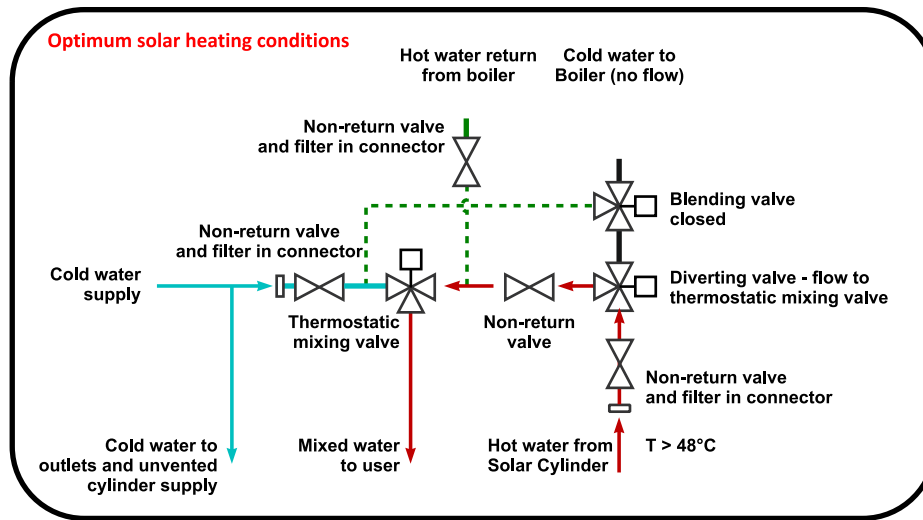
Optimum solar heating conditions

Hot water return from boiler

Cold water to Boiler (no flow)

Non-return valve and filter in connector

Blending valve closed

Non-return valve and filter in connector

Cold water supply

Diverting valve - flow to thermostatic mixing valve

Thermostatic mixing valve

Non-return valve

Non-return valve and filter in connector

Cold water to outlets and unvented cylinder supply

Mixed water to user

Hot water from Solar Cylinder

T > 48°C